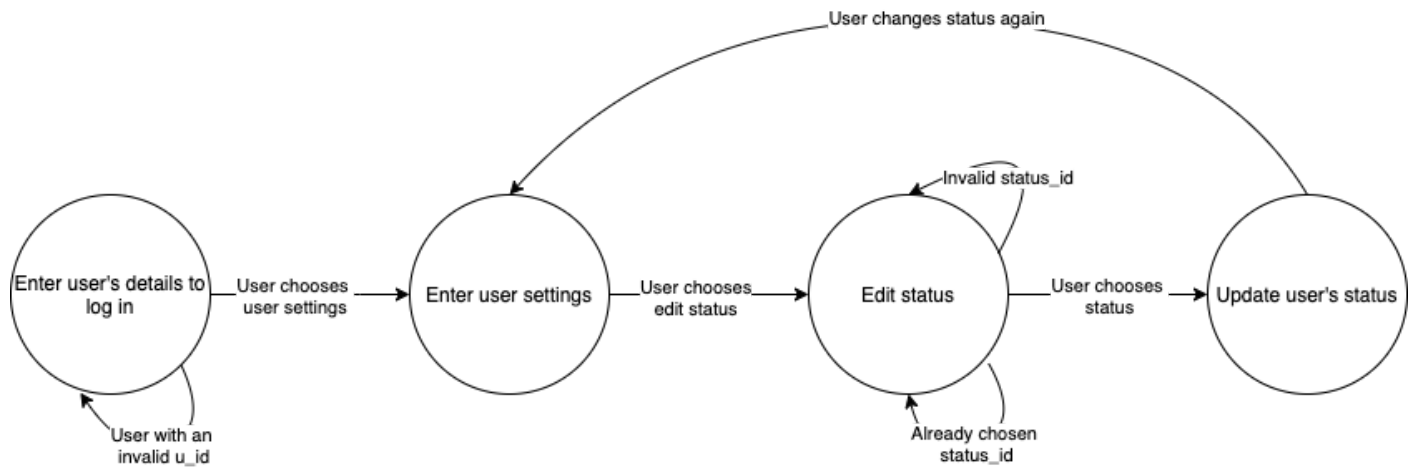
User changes status again

Invalid status_id

Enter user's details to log in

User chooses user settings

Enter user settings

User chooses edit status

Edit status

User chooses status

Update user's status

User with an invalid u_id

Already chosen status_id